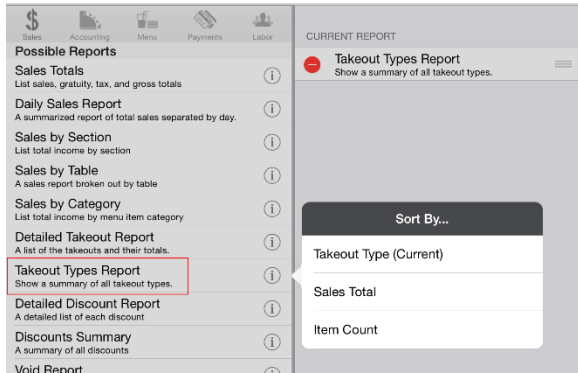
Sales Accounting Menu Payments Labor

Possible Reports

Sales Totals
List sales, gratuity, tax, and gross totals

Daily Sales Report
A summarized report of total sales separated by day.

Sales by Section
List total income by section

Sales by Table
A sales report broken out by table

Sales by Category
List total income by menu item category

Detailed Takeout Report
A list of the takeouts and their totals.

Takeout Types Report
Show a summary of all takeout types.

Detailed Discount Report
A detailed list of each discount

Discounts Summary
A summary of all discounts

Void Report

CURRENT REPORT

Takeout Types Report
Show a summary of all takeout types.

Sort By...

Takeout Type (Current)

Sales Total

Item Count